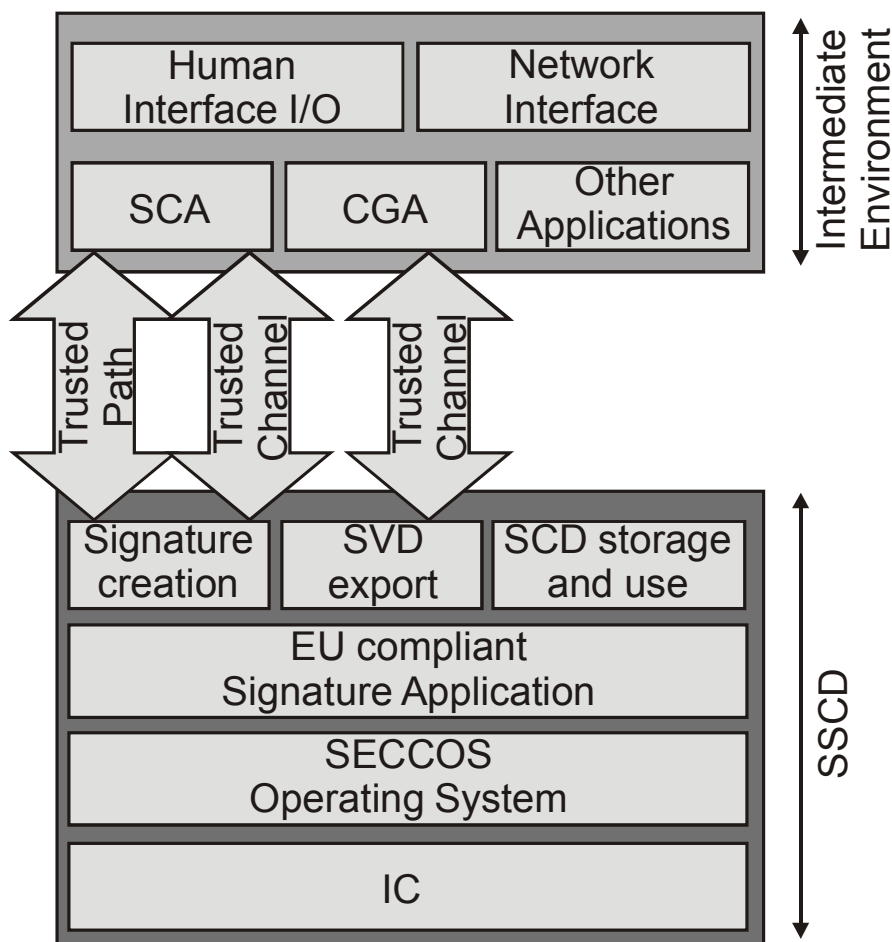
Human Interface I/O

Network Interface

SCA

CGA

Other Applications

Intermediate Environment

Trusted Path

Trusted Channel

Trusted Channel

Signature creation

SVD export

SCD storage and use

EU compliant Signature Application

SECCOS Operating System

IC

SSCD